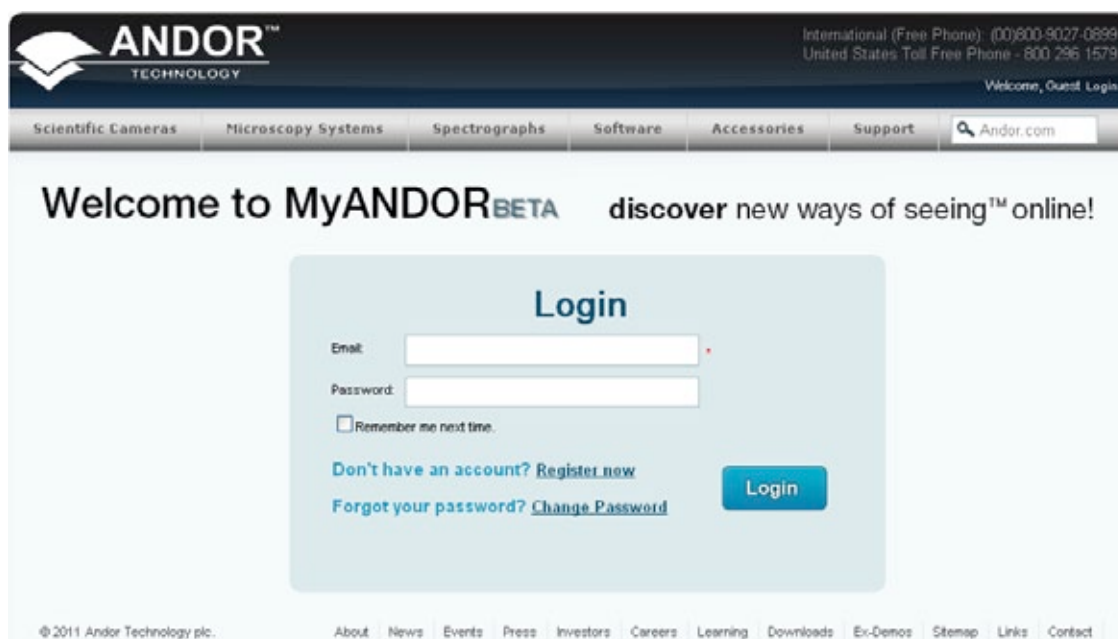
ANDOR™
TECHNOLOGY

International (Free Phone): (00)800-9027-0899
United States Toll Free Phone - 800 296 1579

Welcome, Guest Login

Scientific Cameras | Microscopy Systems | Spectrographs | Software | Accessories | Support | Andor.com

Welcome to MyANDORBETA

discover new ways of seeing™ online!

Login

Email: *

Password:

Remember me next time.

Don't have an account? Register now

Forgot your password? Change Password

Login

© 2011 Andor Technology plc.

About | News | Events | Press | Investors | Careers | Learning | Downloads | Ex-Demos | Sitemap | Links | Contact